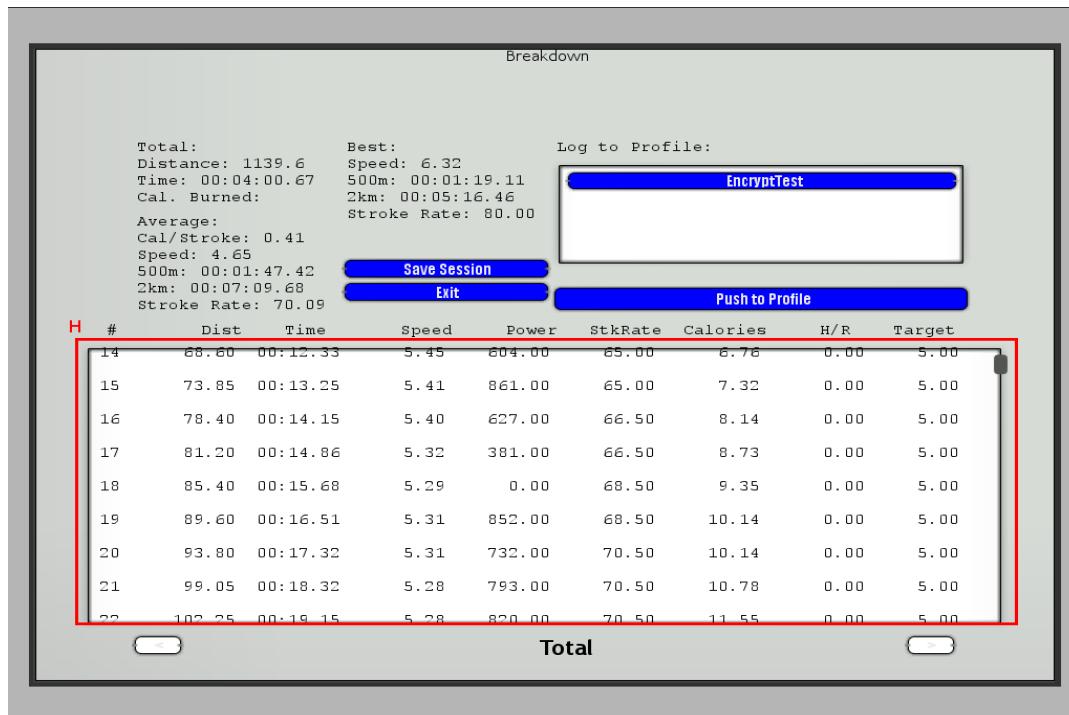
Breakdown

Total:
Distance: 1139.6
Time: 00:04:00.67
Cal. Burned:

Average:
Cal/Stroke: 0.41
Speed: 4.65
500m: 00:01:47.42
2km: 00:07:09.68
Stroke Rate: 70.09

Best:
Speed: 6.32
500m: 00:01:19.11
2km: 00:05:16.46
Stroke Rate: 80.00

Save Session
Exit

Log to Profile:
EncryptTest

Push to Profile

H

| # | Dist | Time | Speed | Power | StkRate | Calories | H/R | Target |
|---|---|---|---|---|---|---|---|---|
| 14 | 68.60 | 00:12.33 | 5.45 | 604.00 | 65.00 | 6.76 | 0.00 | 5.00 |
| 15 | 73.85 | 00:13.25 | 5.41 | 861.00 | 65.00 | 7.32 | 0.00 | 5.00 |
| 16 | 78.40 | 00:14.15 | 5.40 | 627.00 | 66.50 | 8.14 | 0.00 | 5.00 |
| 17 | 81.20 | 00:14.86 | 5.32 | 381.00 | 66.50 | 8.73 | 0.00 | 5.00 |
| 18 | 85.40 | 00:15.68 | 5.29 | 0.00 | 68.50 | 9.35 | 0.00 | 5.00 |
| 19 | 89.60 | 00:16.51 | 5.31 | 852.00 | 68.50 | 10.14 | 0.00 | 5.00 |
| 20 | 93.80 | 00:17.32 | 5.31 | 732.00 | 70.50 | 10.14 | 0.00 | 5.00 |
| 21 | 99.05 | 00:18.32 | 5.28 | 793.00 | 70.50 | 10.78 | 0.00 | 5.00 |
| 22 | 102.25 | 00:19.15 | 5.28 | 820.00 | 70.50 | 11.55 | 0.00 | 5.00 |

<
Total
>